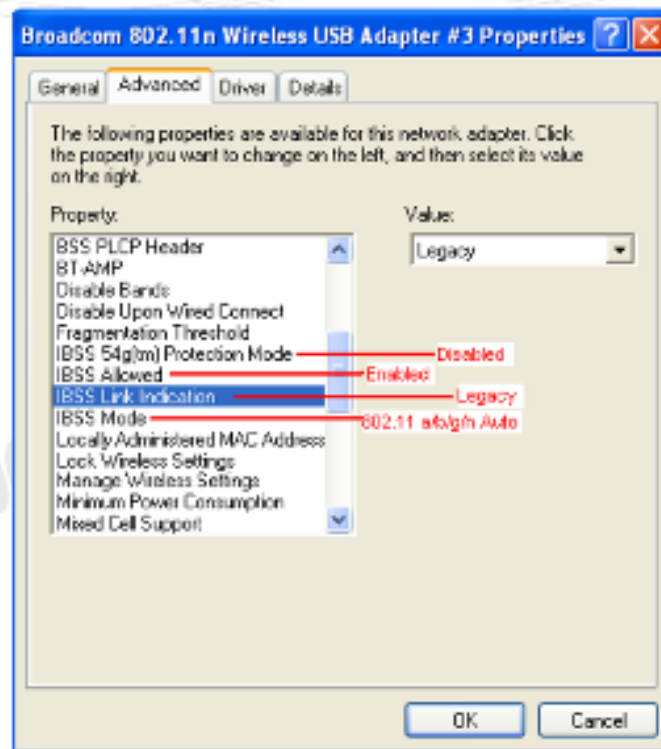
Broadcom 802.11n Wireless USB Adapter #3 Properties

General | Advanced | Driver | Details

The following properties are available for this network adapter. Click the property you want to change on the left, and then select its value on the right.

Property:

BSS PLCP Header
BT-AMP
Disable Bands
Disable Upon Wired Connect
Fragmentation Threshold
IBSS 54g(tm) Protection Mode
IBSS Allowed
IBSS Link Indication
IBSS Mode
Locally Administered MAC Address
Lock Wireless Settings
Manage Wireless Settings
Minimum Power Consumption
Mixed Cell Support

Value:

Legacy

Disabled
Enabled
Legacy
802.11 a/b/g/n Auto

OK
Cancel